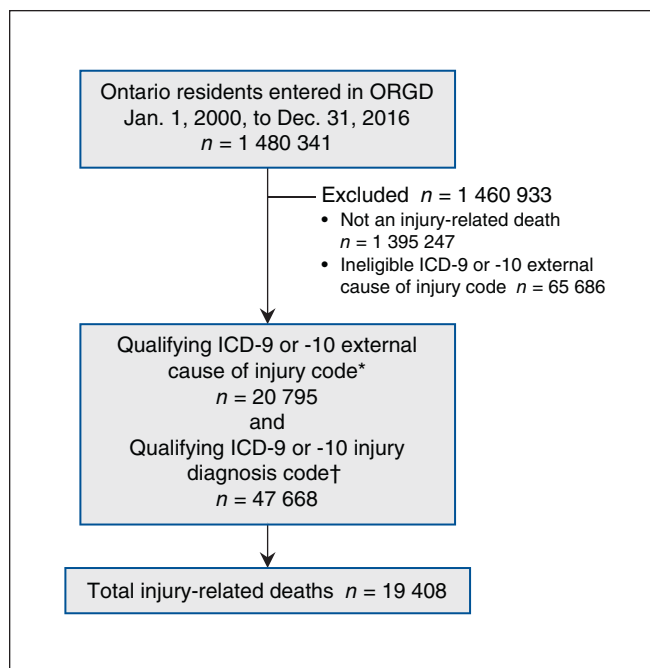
Ontario residents entered in ORGD
Jan. 1, 2000, to Dec. 31, 2016
$n$ = 1 480 341

Excluded $n$ = 1 460 933
• Not an injury-related death $n$ = 1 395 247
• Ineligible ICD-9 or -10 external cause of injury code $n$ = 65 686

Qualifying ICD-9 or -10 external cause of injury code*
$n$ = 20 795
and
Qualifying ICD-9 or -10 injury diagnosis code†
$n$ = 47 668

Total injury-related deaths $n$ = 19 408